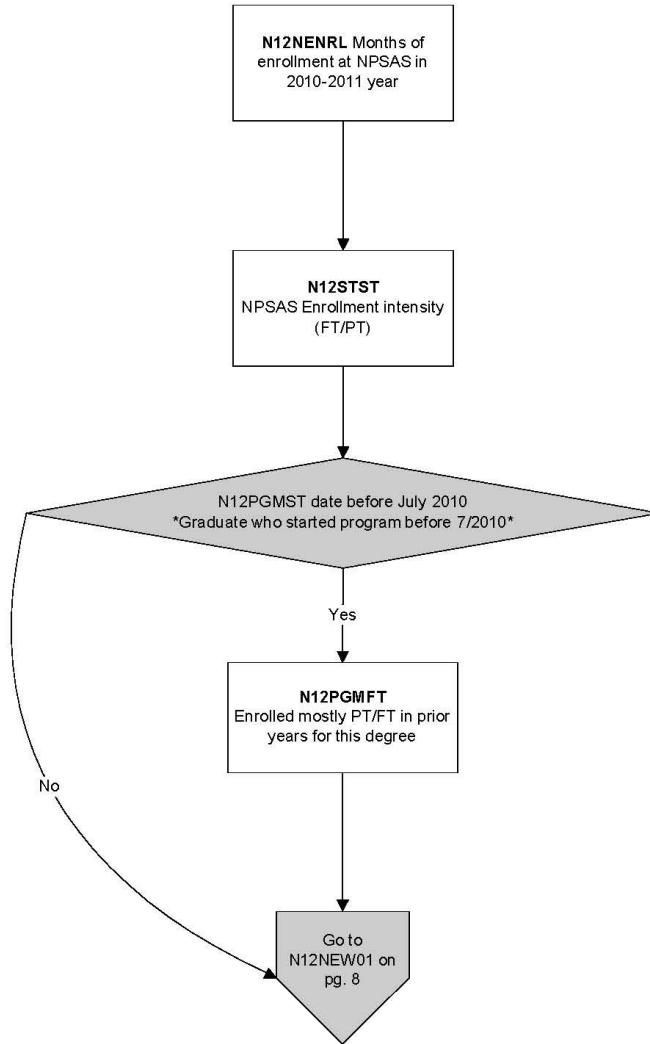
**N12NENRL** Months of enrollment at NPSAS in 2010-2011 year

**N12STST**
NPSAS Enrollment intensity (FT/PT)

N12PGMST date before July 2010
*Graduate who started program before 7/2010*

Yes

**N12PGMFT**
Enrolled mostly PT/FT in prior years for this degree

No

Go to N12NEW01 on pg. 8